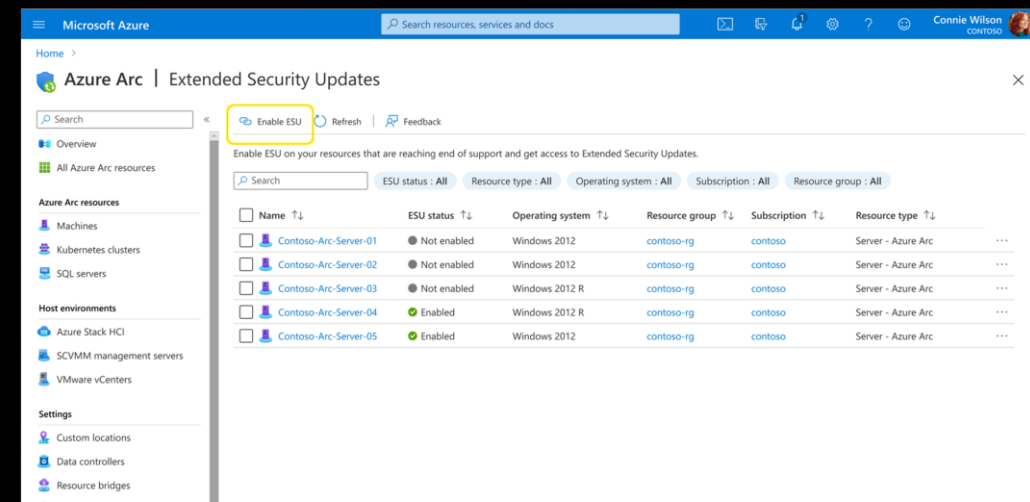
Microsoft Azure

Search resources, services and docs

1

Connie Wilson
CONTOSO

Home >

Azure Arc | Extended Security Updates

Search

Overview

All Azure Arc resources

Azure Arc resources

Machines

Kubernetes clusters

SQL servers

Host environments

Azure Stack HCI

SCVMM management servers

VMware vCenters

Settings

Custom locations

Data controllers

Resource bridges

Enable ESU | Refresh | Feedback

Enable ESU on your resources that are reaching end of support and get access to Extended Security Updates.

Search | ESU status : All | Resource type : All | Operating system : All | Subscription : All | Resource group : All

| Name | ESU status | Operating system | Resource group | Subscription | Resource type |
|---|---|---|---|---|---|
| Contoso-Arc-Server-01 | Not enabled | Windows 2012 | contoso-rg | contoso | Server - Azure Arc |
| Contoso-Arc-Server-02 | Not enabled | Windows 2012 | contoso-rg | contoso | Server - Azure Arc |
| Contoso-Arc-Server-03 | Not enabled | Windows 2012 R | contoso-rg | contoso | Server - Azure Arc |
| Contoso-Arc-Server-04 | Enabled | Windows 2012 R | contoso-rg | contoso | Server - Azure Arc |
| Contoso-Arc-Server-05 | Enabled | Windows 2012 | contoso-rg | contoso | Server - Azure Arc |